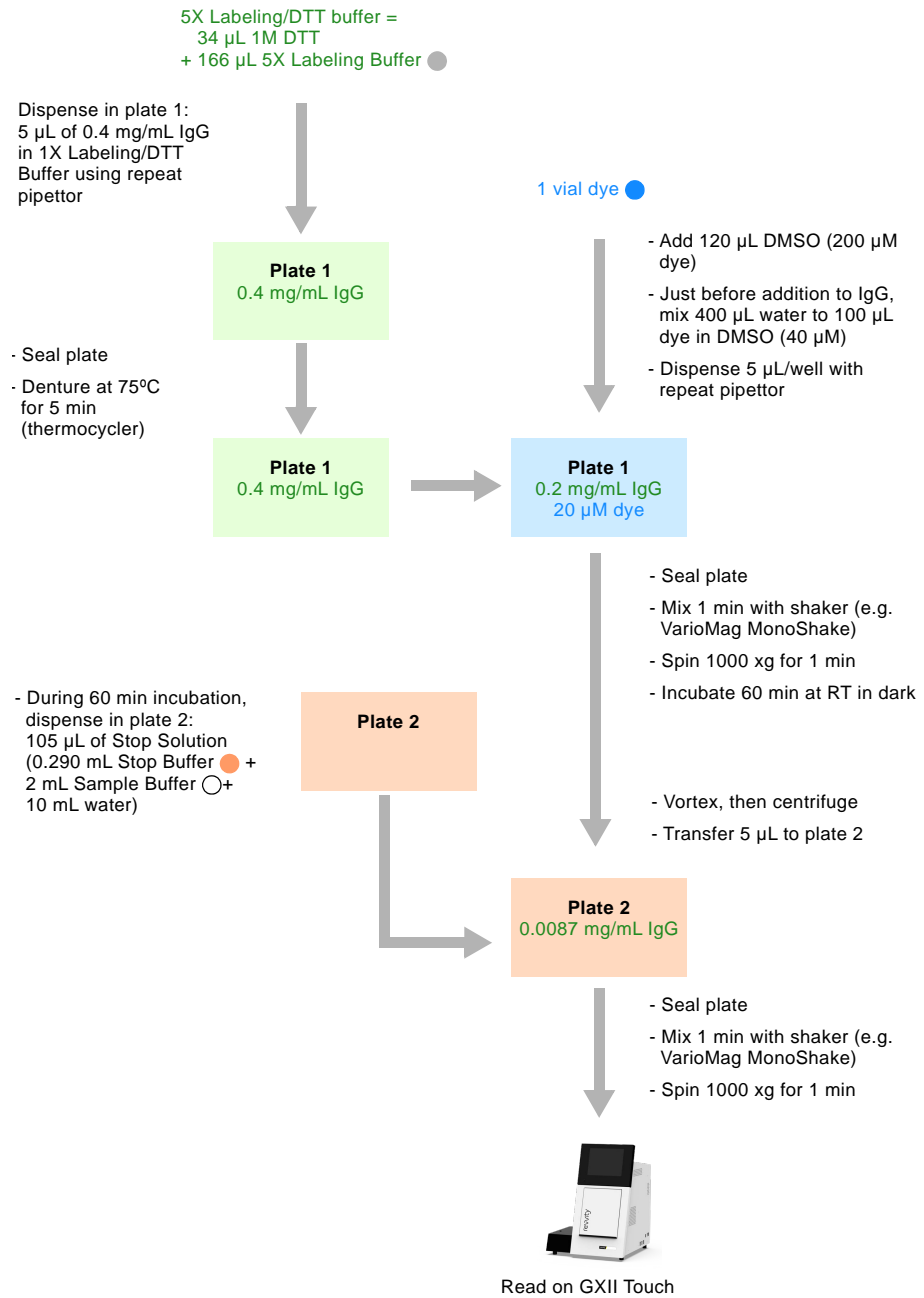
5X Labeling/DTT buffer =
34 µL 1M DTT
+ 166 µL 5X Labeling Buffer

Dispense in plate 1:
5 µL of 0.4 mg/mL IgG in 1X Labeling/DTT Buffer using repeat pipettor

1 vial dye

Plate 1
0.4 mg/mL IgG

- Add 120 µL DMSO (200 µM dye)
- Just before addition to IgG, mix 400 µL water to 100 µL dye in DMSO (40 µM)
- Dispense 5 µL/well with repeat pipettor

- Seal plate
- Denture at 75ºC for 5 min (thermocycler)

Plate 1
0.4 mg/mL IgG

Plate 1
0.2 mg/mL IgG
20 µM dye

- Seal plate
- Mix 1 min with shaker (e.g. VarioMag MonoShake)
- Spin 1000 xg for 1 min
- Incubate 60 min at RT in dark

- During 60 min incubation, dispense in plate 2:
105 µL of Stop Solution (0.290 mL Stop Buffer + 2 mL Sample Buffer + 10 mL water)

Plate 2

- Vortex, then centrifuge
- Transfer 5 µL to plate 2

Plate 2
0.0087 mg/mL IgG

- Seal plate
- Mix 1 min with shaker (e.g. VarioMag MonoShake)
- Spin 1000 xg for 1 min

Read on GXII Touch